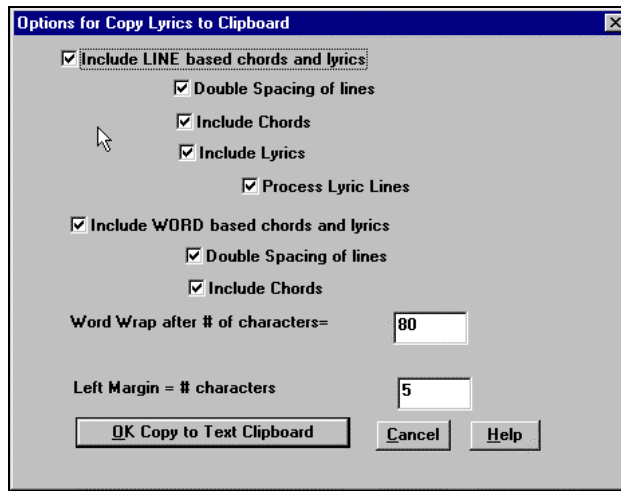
Options for Copy Lyrics to Clipboard

☑ Include LINE based chords and lyrics

☑ Double Spacing of lines

☑ Include Chords

☑ Include Lyrics

☑ Process Lyric Lines

☑ Include WORD based chords and lyrics

☑ Double Spacing of lines

☑ Include Chords

Word Wrap after # of characters= 80

Left Margin = # characters 5

OK Copy to Text Clipboard

Cancel

Help